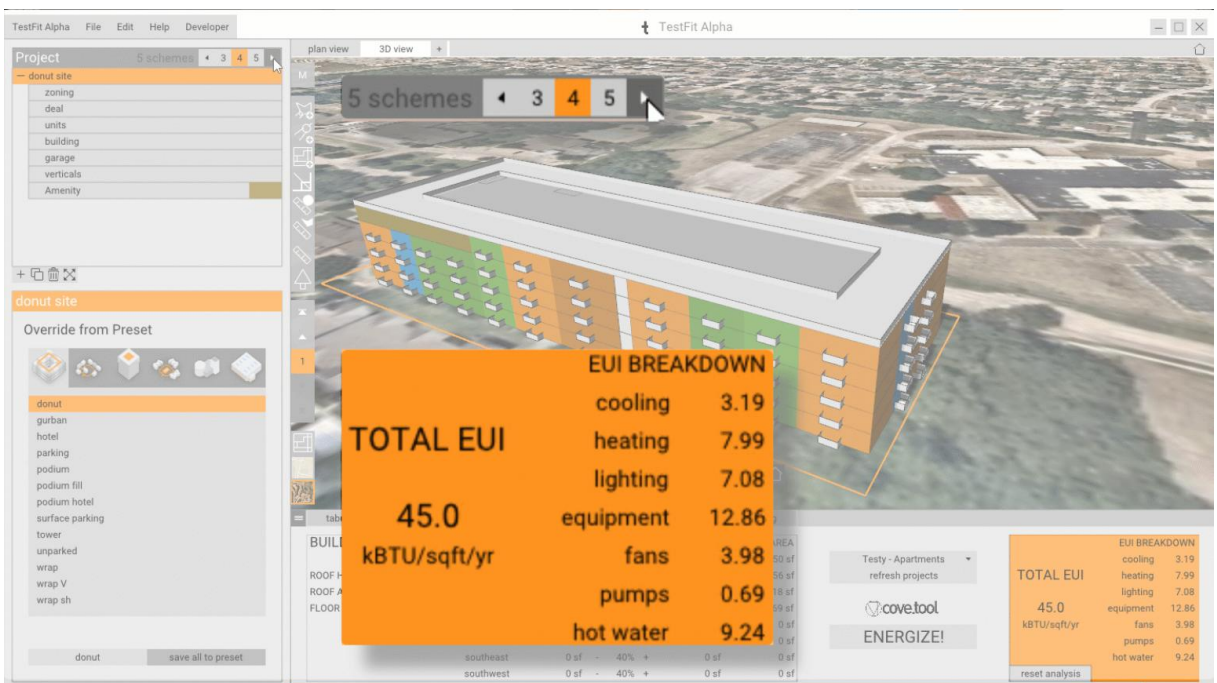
TestFit Alpha File Edit Help Developer

TestFit Alpha

Project 5 schemes 3 4 5

— donut site
zoning
deal
units
building
garage
verticals
Amenity

plan view 3D view +

5 schemes 3 4 5

M

1

donut site

Override from Preset

donut
gurban
hotel
parking
podium
podium fill
podium hotel
surface parking
tower
unparked
wrap
wrap V
wrap sh

donut save all to preset

EUI BREAKDOWN

TOTAL EUI

45.0
kBTU/sqft/yr

| | |
|---|---|
| cooling | 3.19 |
| heating | 7.99 |
| lighting | 7.08 |
| equipment | 12.86 |
| fans | 3.98 |
| pumps | 0.69 |
| hot water | 9.24 |

tab
BUILD
ROOF H
ROOF A
FLOOR

AREA
0 sf
56 sf
18 sf
59 sf
0 sf
0 sf

southeast 0 sf - 40% + 0 sf 0 sf
southwest 0 sf - 40% + 0 sf 0 sf

Testy - Apartments
refresh projects

cove.tool

ENERGIZE!

TOTAL EUI

45.0
kBTU/sqft/yr

EUI BREAKDOWN

| | |
|---|---|
| cooling | 3.19 |
| heating | 7.99 |
| lighting | 7.08 |
| equipment | 12.86 |
| fans | 3.98 |
| pumps | 0.69 |
| hot water | 9.24 |

reset analysis